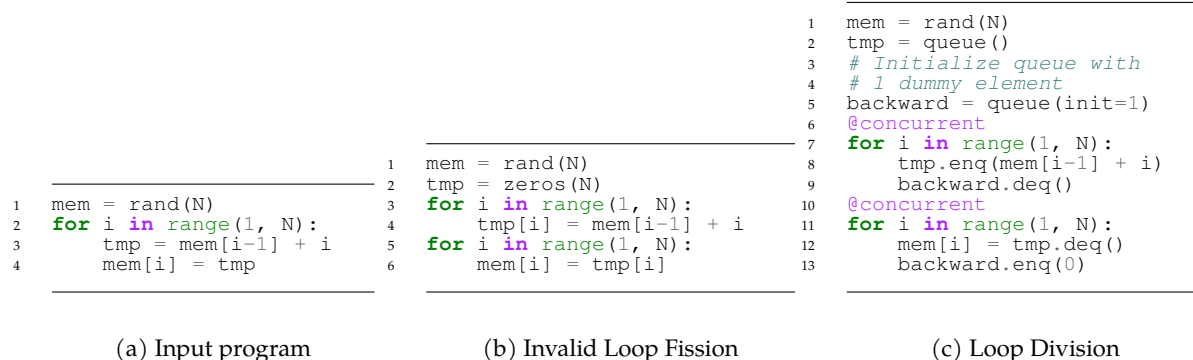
1 mem = rand(N)
2 for i in range(1, N):
3     tmp = mem[i-1] + i
4     mem[i] = tmp

(a) Input program

1 mem = rand(N)
2 tmp = zeros(N)
3 for i in range(1, N):
4     tmp[i] = mem[i-1] + i
5 for i in range(1, N):
6     mem[i] = tmp[i]

(b) Invalid Loop Fission

1 mem = rand(N)
2 tmp = queue()
3 # Initialize queue with
4 # 1 dummy element
5 backward = queue(init=1)
6 @concurrent
7 for i in range(1, N):
8     tmp.enq(mem[i-1] + i)
9     backward.deq()
10 @concurrent
11 for i in range(1, N):
12     mem[i] = tmp.deq()
13     backward.enq(0)

(c) Loop Division